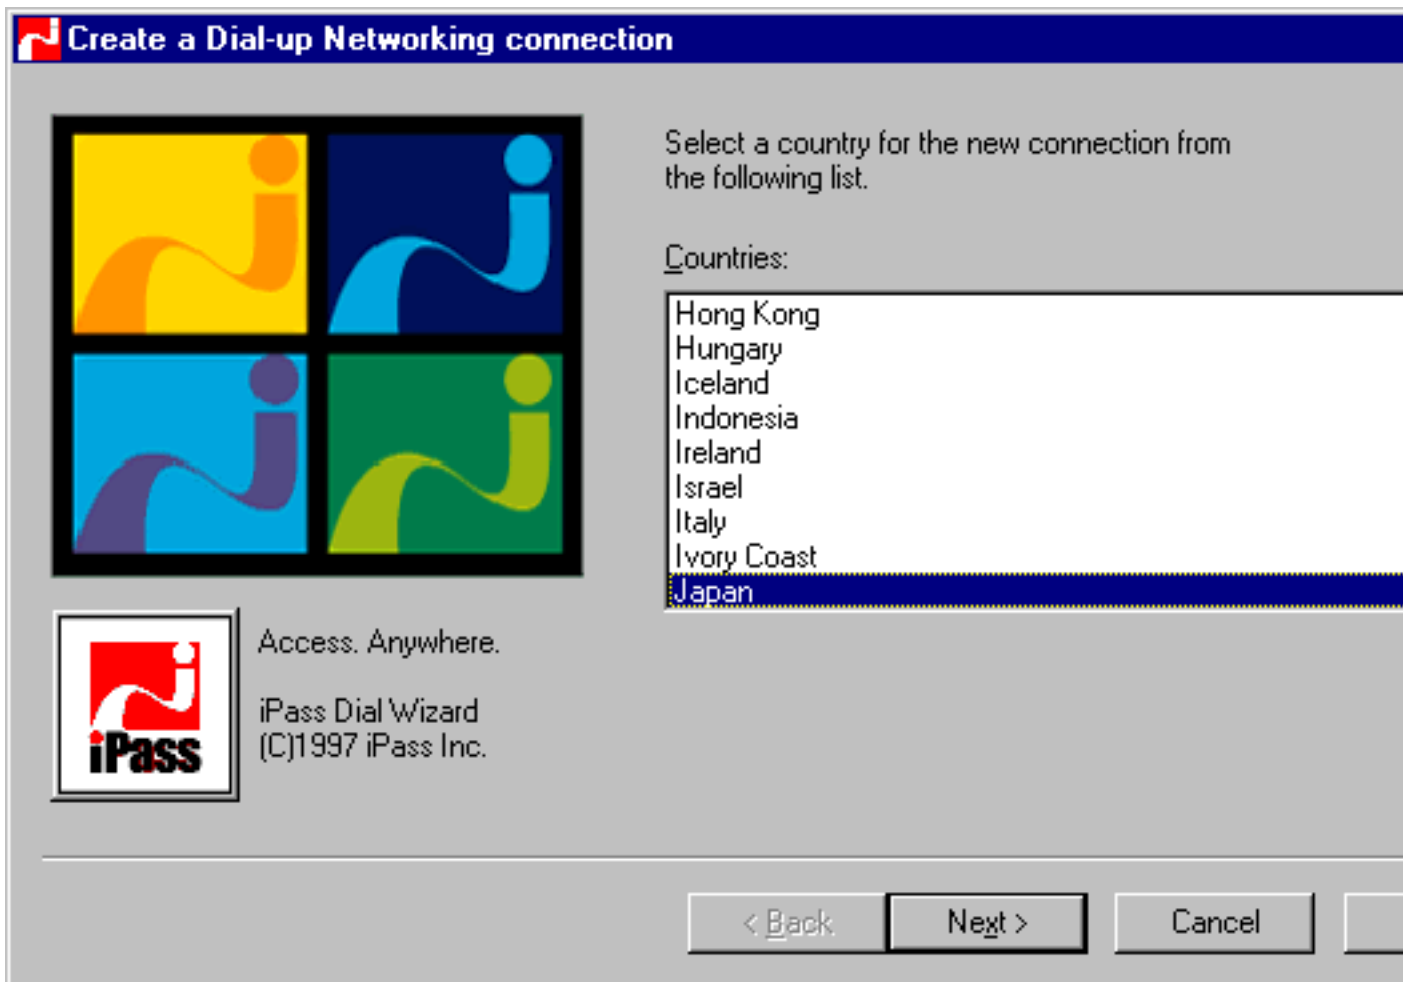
Create a Dial-up Networking connection

Select a country for the new connection from the following list.

Countries:

Hong Kong
Hungary
Iceland
Indonesia
Ireland
Israel
Italy
Ivory Coast
Japan

iPass

Access. Anywhere.

iPass Dial Wizard
(C)1997 iPass Inc.

< Back
Next >
Cancel